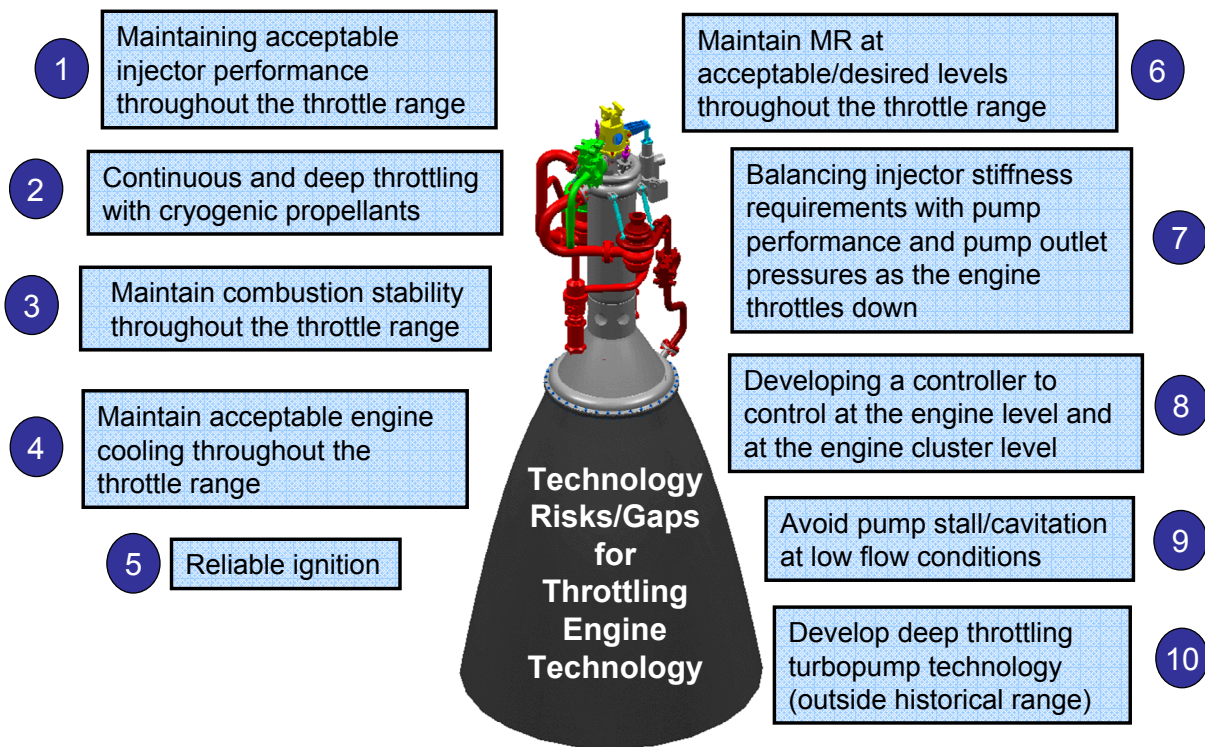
1 Maintaining acceptable injector performance throughout the throttle range

2 Continuous and deep throttling with cryogenic propellants

3 Maintain combustion stability throughout the throttle range

4 Maintain acceptable engine cooling throughout the throttle range

5 Reliable ignition

Technology Risks/Gaps for Throttling Engine Technology

6 Maintain MR at acceptable/desired levels throughout the throttle range

7 Balancing injector stiffness requirements with pump performance and pump outlet pressures as the engine throttles down

8 Developing a controller to control at the engine level and at the engine cluster level

9 Avoid pump stall/cavitation at low flow conditions

10 Develop deep throttling turbopump technology (outside historical range)